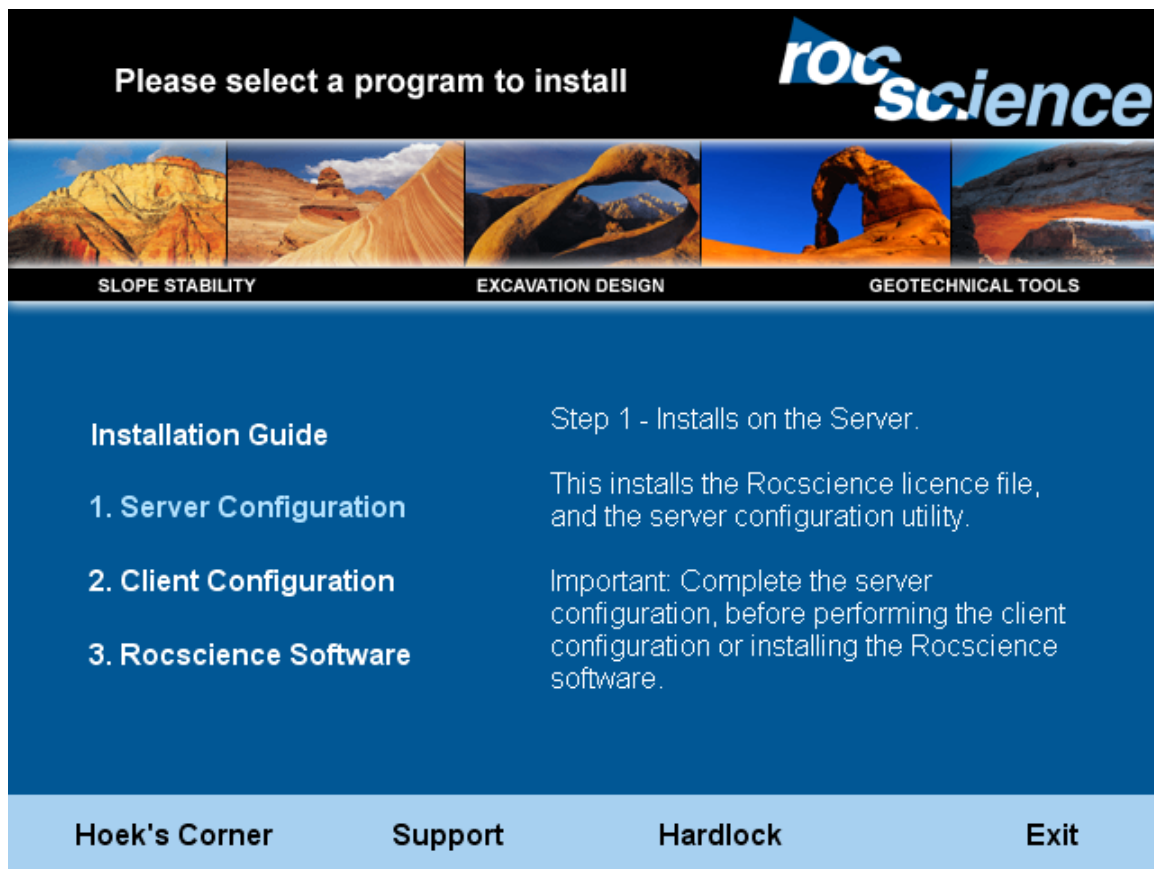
Please select a program to install

rocscience

SLOPE STABILITY

EXCAVATION DESIGN

GEOTECHNICAL TOOLS

Installation Guide

1. Server Configuration

2. Client Configuration

3. Rocscience Software

Step 1 - Installs on the Server.

This installs the Rocscience licence file, and the server configuration utility.

Important: Complete the server configuration, before performing the client configuration or installing the Rocscience software.

Hoek's Corner

Support

Hardlock

Exit